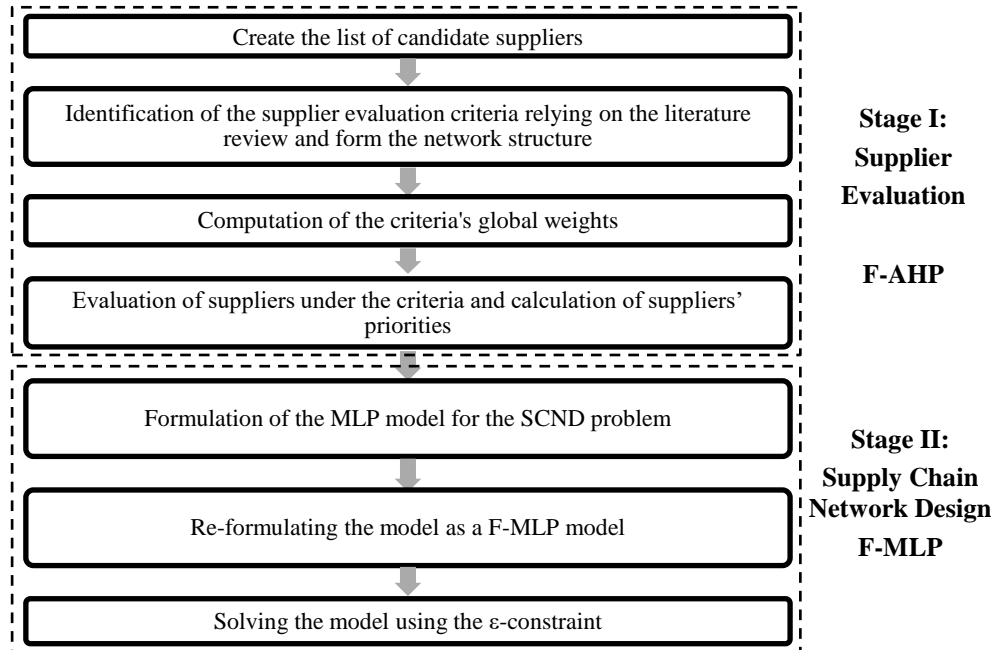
Create the list of candidate suppliers

Identification of the supplier evaluation criteria relying on the literature review and form the network structure

Computation of the criteria's global weights

Evaluation of suppliers under the criteria and calculation of suppliers' priorities

Stage I:
Supplier
Evaluation

F-AHP

Formulation of the MLP model for the SCND problem

Re-formulating the model as a F-MLP model

Solving the model using the ε-constraint

Stage II:
Supply Chain
Network Design
F-MLP